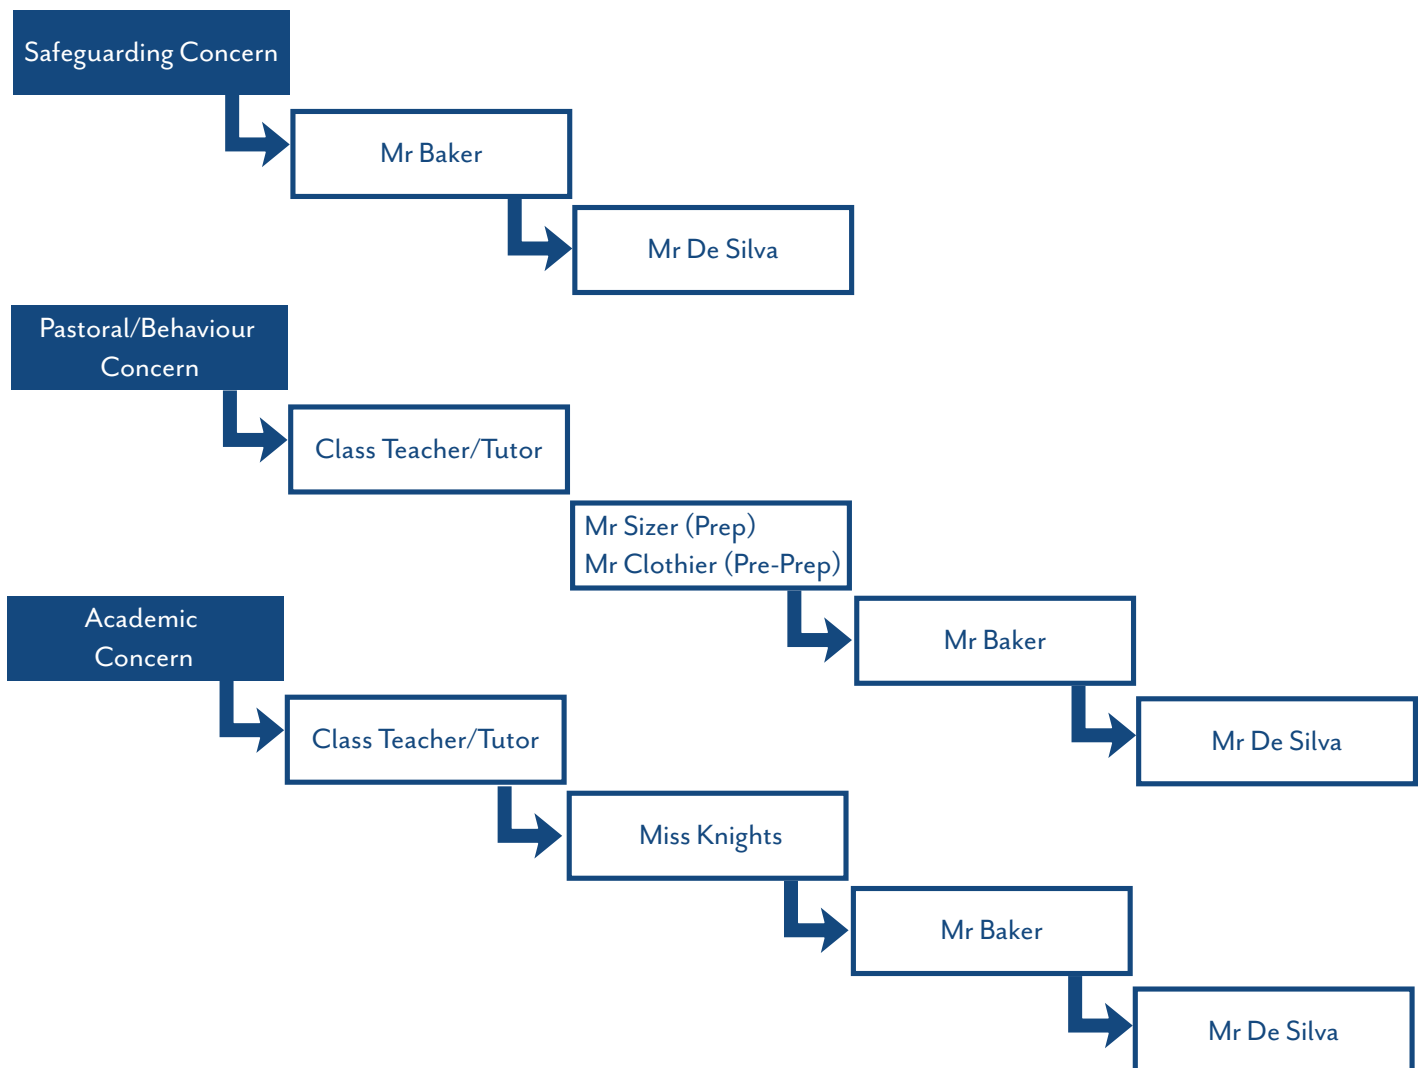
Safeguarding Concern

Mr Baker

Mr De Silva

Pastoral/Behaviour Concern

Class Teacher/Tutor

Mr Sizer (Prep)
Mr Clothier (Pre-Prep)

Mr Baker

Mr De Silva

Academic Concern

Class Teacher/Tutor

Miss Knights

Mr Baker

Mr De Silva